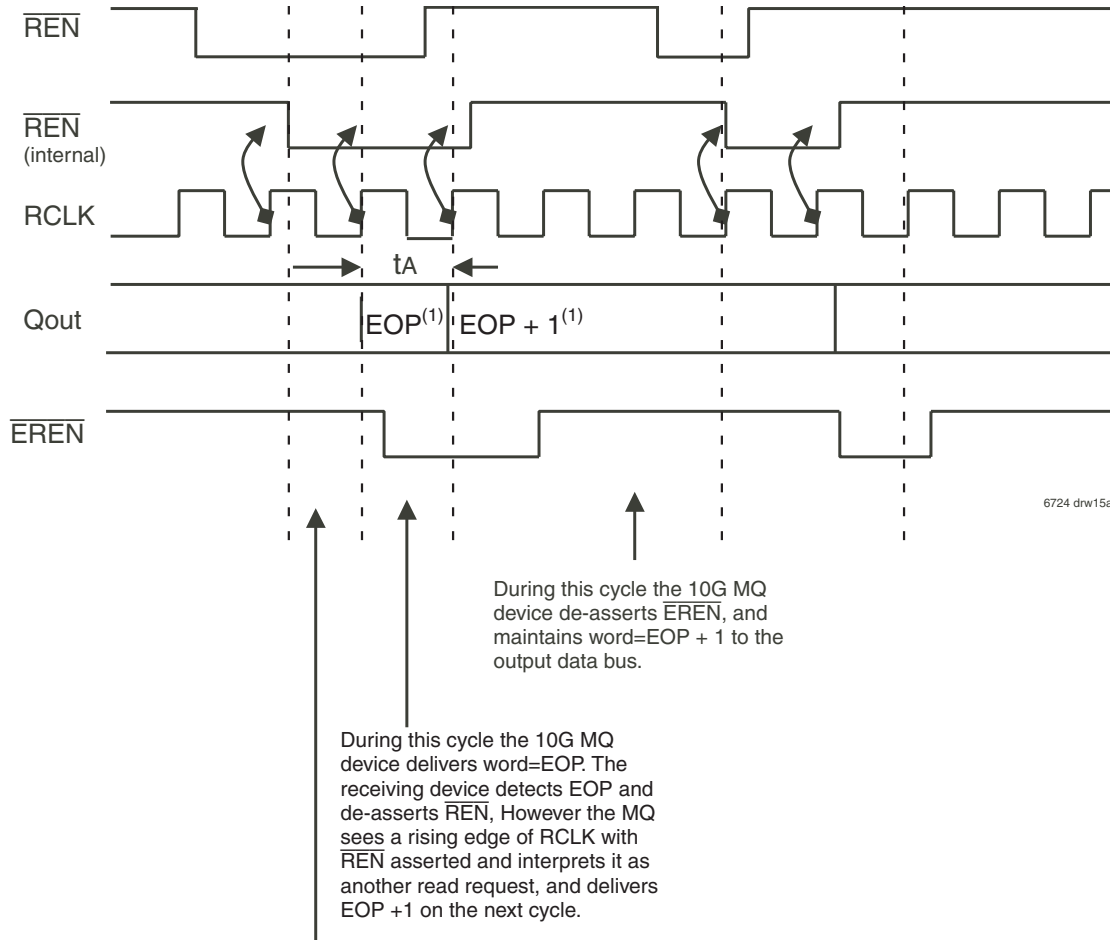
$\overline{\text{REN}}$

$\overline{\text{REN}}$
(internal)

RCLK

tA

Qout

EOP$^{(1)}$ EOP + 1$^{(1)}$

$\overline{\text{EREN}}$

6724 drw15a

During this cycle the 10G MQ device de-asserts $\overline{\text{EREN}}$, and maintains word=EOP + 1 to the output data bus.

During this cycle the 10G MQ device delivers word=EOP. The receiving device detects EOP and de-asserts $\overline{\text{REN}}$, However the MQ sees a rising edge of RCLK with $\overline{\text{REN}}$ asserted and interprets it as another read request, and delivers EOP +1 on the next cycle.